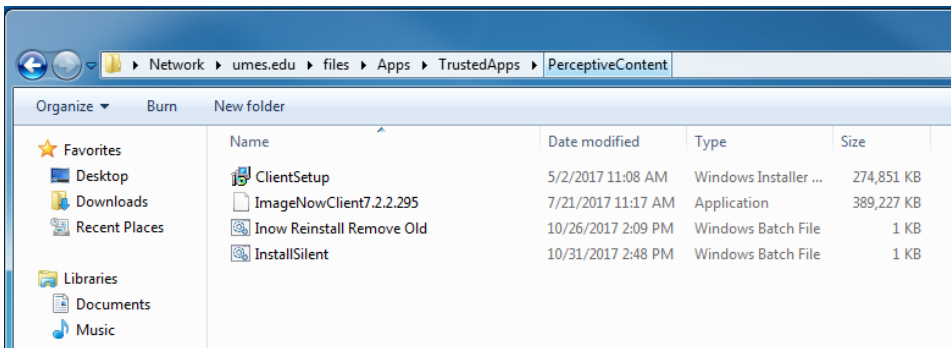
▸ Network ▸ umes.edu ▸ files ▸ Apps ▸ TrustedApps ▸ PerceptiveContent

Organize ▾ Burn New folder

Favorites
Desktop
Downloads
Recent Places

Libraries
Documents
Music

| Name | Date modified | Type | Size |
|---|---|---|---|
| ClientSetup | 5/2/2017 11:08 AM | Windows Installer ... | 274,851 KB |
| ImageNowClient7.2.2.295 | 7/21/2017 11:17 AM | Application | 389,227 KB |
| Inow Reinstall Remove Old | 10/26/2017 2:09 PM | Windows Batch File | 1 KB |
| InstallSilent | 10/31/2017 2:48 PM | Windows Batch File | 1 KB |